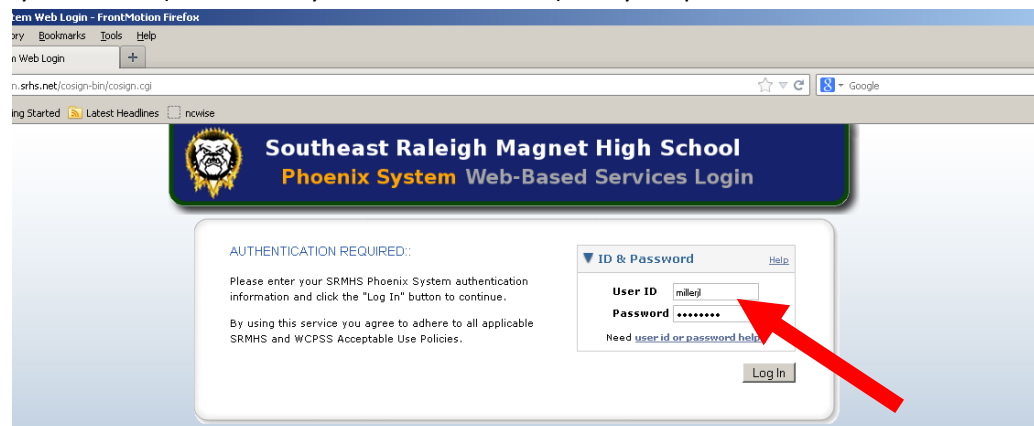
tem Web Login - FrontMotion Firefox

ory Bookmarks Tools Help

n Web Login +

n.srhs.net/cosign-bin/cosign.cgi

Google

ing Started Latest Headlines ncwise

Southeast Raleigh Magnet High School
Phoenix System Web-Based Services Login

AUTHENTICATION REQUIRED::

Please enter your SRMHS Phoenix System authentication information and click the "Log In" button to continue.

By using this service you agree to adhere to all applicable SRMHS and WCPSS Acceptable Use Policies.

ID & Password Help

User ID millerjl

Password ••••••••

Need user id or password help

Log In